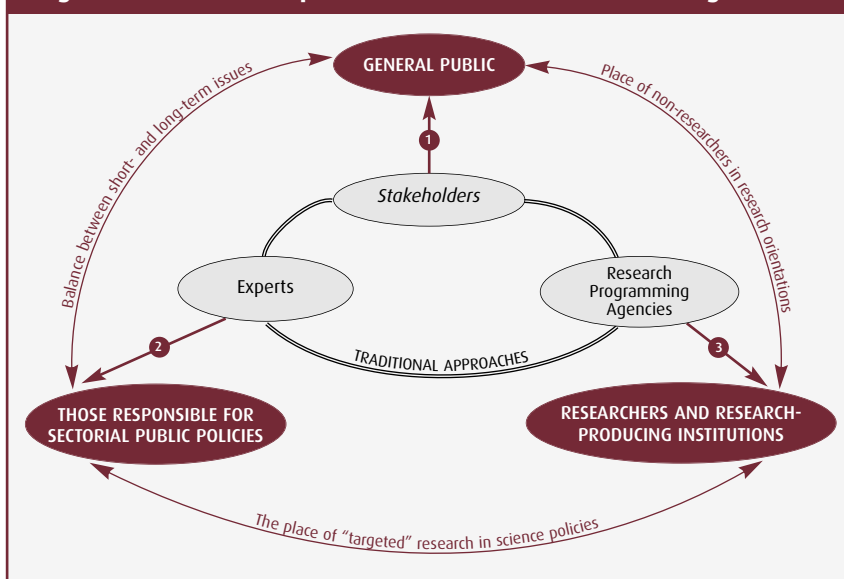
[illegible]

GENERAL PUBLIC

Balance between short- and long-term issues

Place of non-researchers in research orientations

1

Stakeholders

Experts

Research Programming Agencies

TRADITIONAL APPROACHES

2

3

THOSE RESPONSIBLE FOR SECTORIAL PUBLIC POLICIES

RESEARCHERS AND RESEARCH-PRODUCING INSTITUTIONS

The place of "targeted" research in science policies